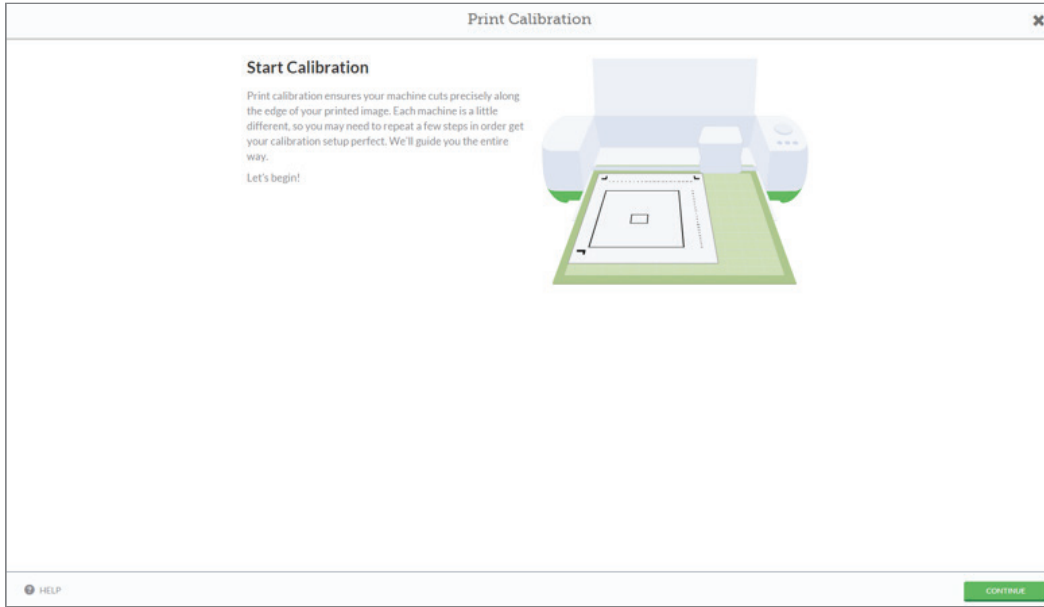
Print Calibration

Start Calibration

Print calibration ensures your machine cuts precisely along the edge of your printed image. Each machine is a little different, so you may need to repeat a few steps in order get your calibration setup perfect. We'll guide you the entire way.

Let's begin!

HELP

CONTINUE